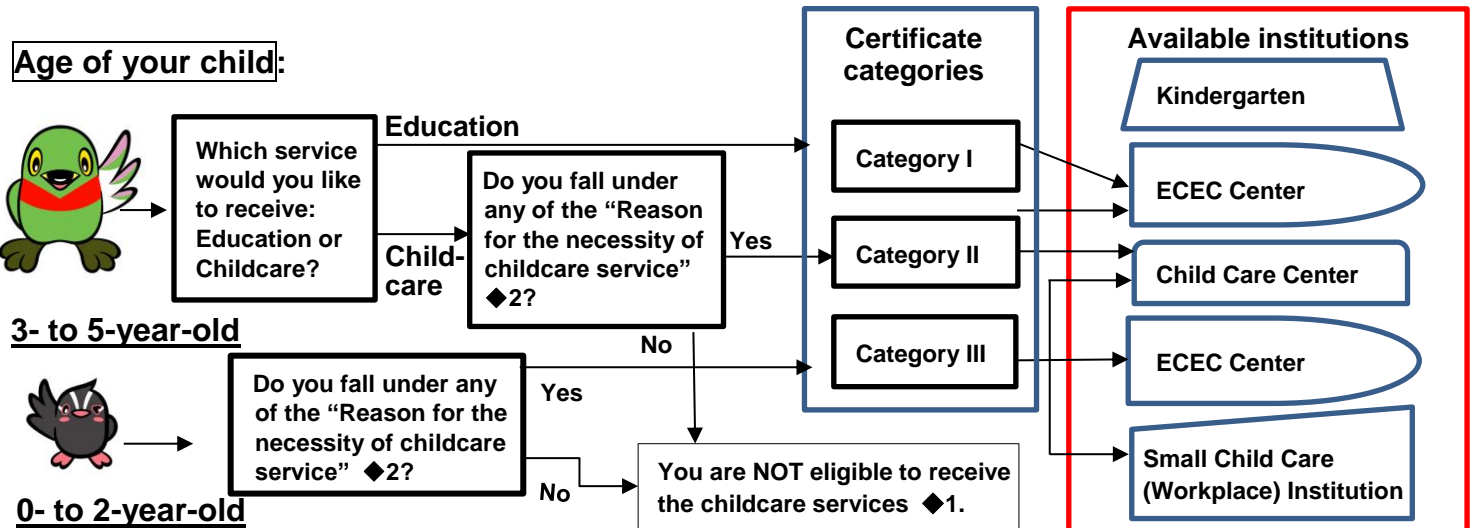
Age of your child:

3- to 5-year-old

Which service would you like to receive: Education or Childcare?

Education

Childcare

Do you fall under any of the "Reason for the necessity of childcare service" ◆2?

Yes

No

0- to 2-year-old

Do you fall under any of the "Reason for the necessity of childcare service" ◆2?

Yes

No

You are NOT eligible to receive the childcare services ◆1.

Certificate categories

Category I

Category II

Category III

Available institutions

Kindergarten

ECEC Center

Child Care Center

ECEC Center

Small Child Care (Workplace) Institution